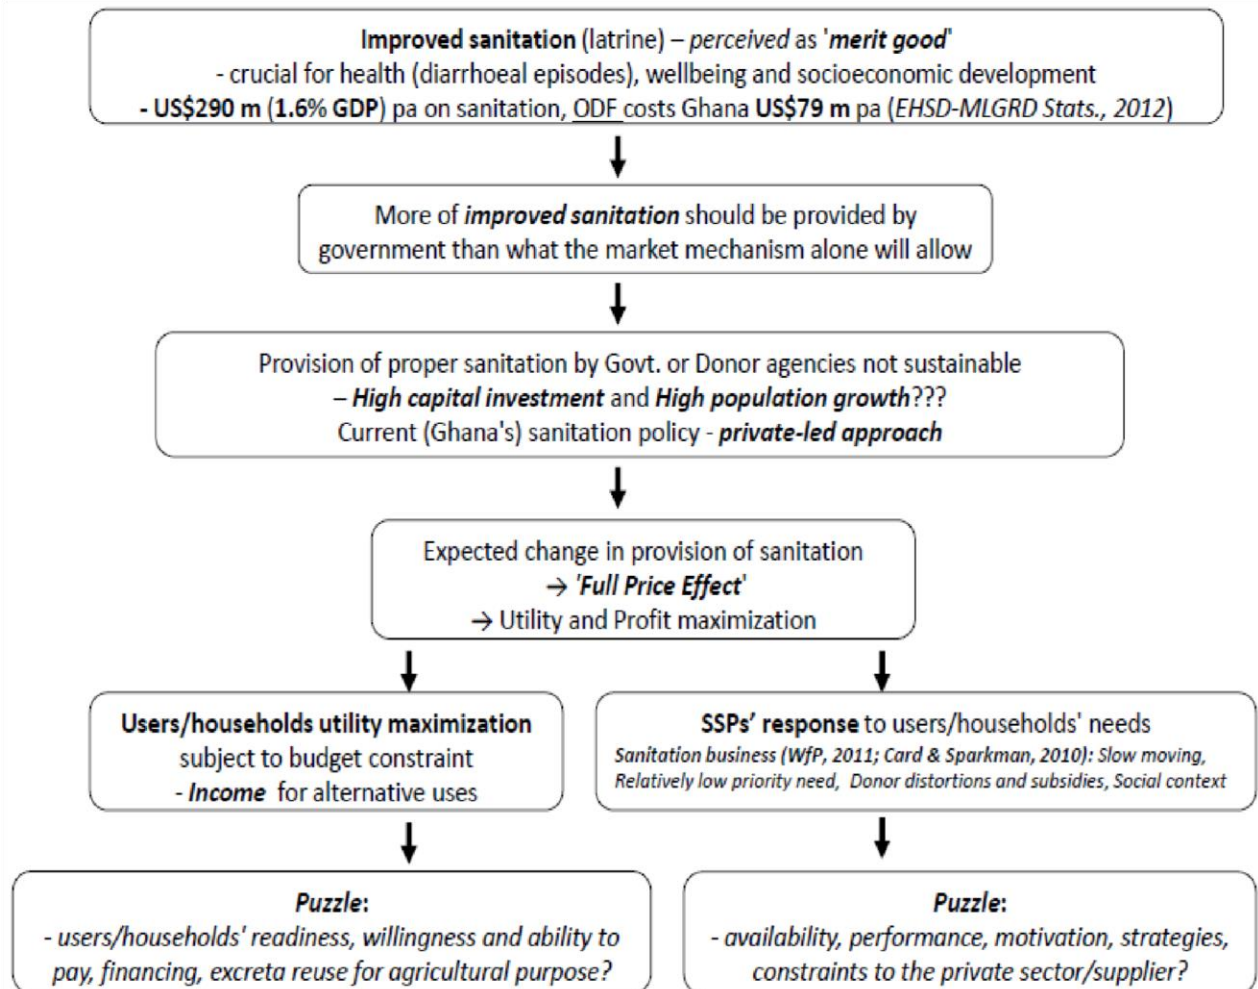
Improved sanitation (latrine) – perceived as 'merit good'
- crucial for health (diarrhoeal episodes), wellbeing and socioeconomic development
- US$290 m (1.6% GDP) pa on sanitation, ODF costs Ghana US$79 m pa (EHSD-MLGRD Stats., 2012)

More of improved sanitation should be provided by government than what the market mechanism alone will allow

Provision of proper sanitation by Govt. or Donor agencies not sustainable
– High capital investment and High population growth???
Current (Ghana's) sanitation policy - private-led approach

Expected change in provision of sanitation
→ 'Full Price Effect'
→ Utility and Profit maximization

Users/households utility maximization
subject to budget constraint
- Income for alternative uses

SSPs' response to users/households' needs
Sanitation business (WfP, 2011; Card & Sparkman, 2010): Slow moving, Relatively low priority need, Donor distortions and subsidies, Social context

Puzzle:
- users/households' readiness, willingness and ability to pay, financing, excreta reuse for agricultural purpose?

Puzzle:
- availability, performance, motivation, strategies, constraints to the private sector/supplier?